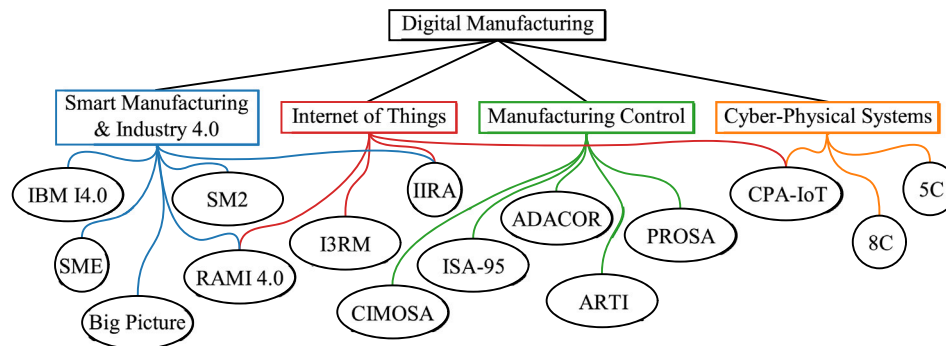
Digital Manufacturing

Smart Manufacturing & Industry 4.0

Internet of Things

Manufacturing Control

Cyber-Physical Systems

IBM I4.0

SM2

IIRA

CPA-IoT

5C

ADACOR

SME

I3RM

PROSA

8C

RAMI 4.0

ISA-95

ARTI

CIMOSA

Big Picture